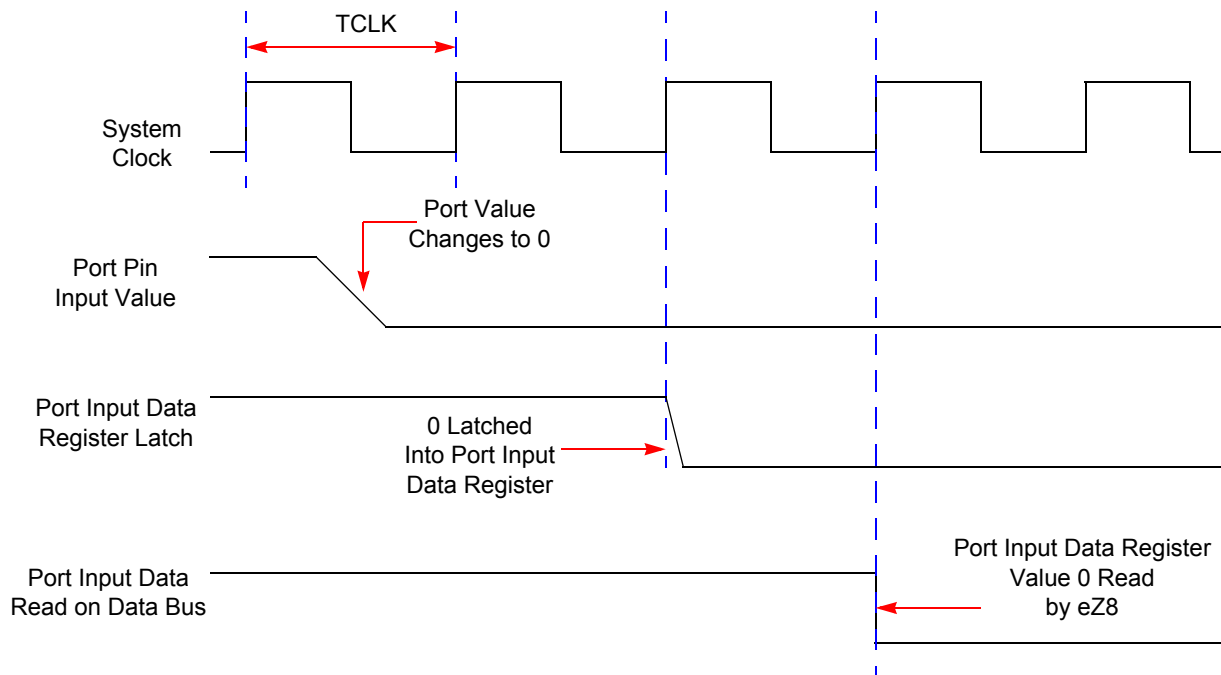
TCLK

System Clock

Port Value Changes to 0

Port Pin Input Value

Port Input Data Register Latch

0 Latched Into Port Input Data Register

Port Input Data Read on Data Bus

Port Input Data Register Value 0 Read by eZ8